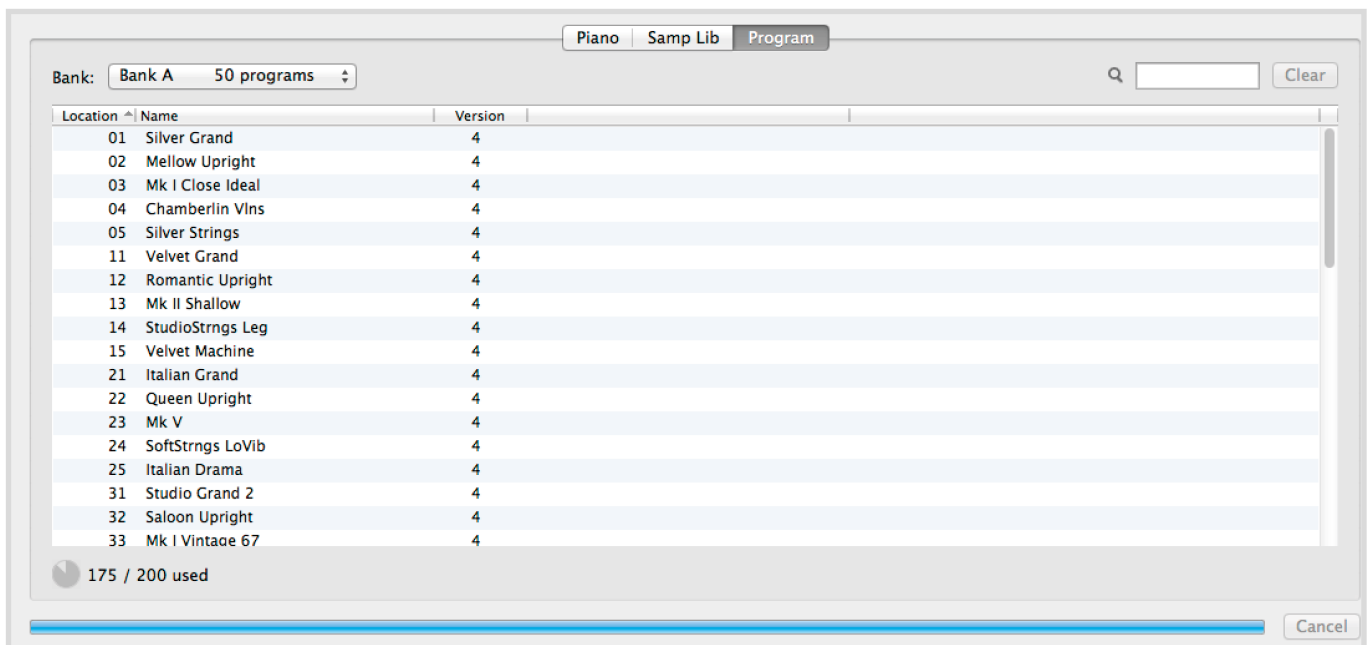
Piano Samp Lib Program

Bank: Bank A 50 programs

Clear

| Location | Name | Version |
|---|---|---|
| 01 | Silver Grand | 4 |
| 02 | Mellow Upright | 4 |
| 03 | Mk I Close Ideal | 4 |
| 04 | Chamberlin Vlns | 4 |
| 05 | Silver Strings | 4 |
| 11 | Velvet Grand | 4 |
| 12 | Romantic Upright | 4 |
| 13 | Mk II Shallow | 4 |
| 14 | StudioStrngs Leg | 4 |
| 15 | Velvet Machine | 4 |
| 21 | Italian Grand | 4 |
| 22 | Queen Upright | 4 |
| 23 | Mk V | 4 |
| 24 | SoftStrngs LoVib | 4 |
| 25 | Italian Drama | 4 |
| 31 | Studio Grand 2 | 4 |
| 32 | Saloon Upright | 4 |
| 33 | Mk I Vintage 67 | 4 |

175 / 200 used

Cancel